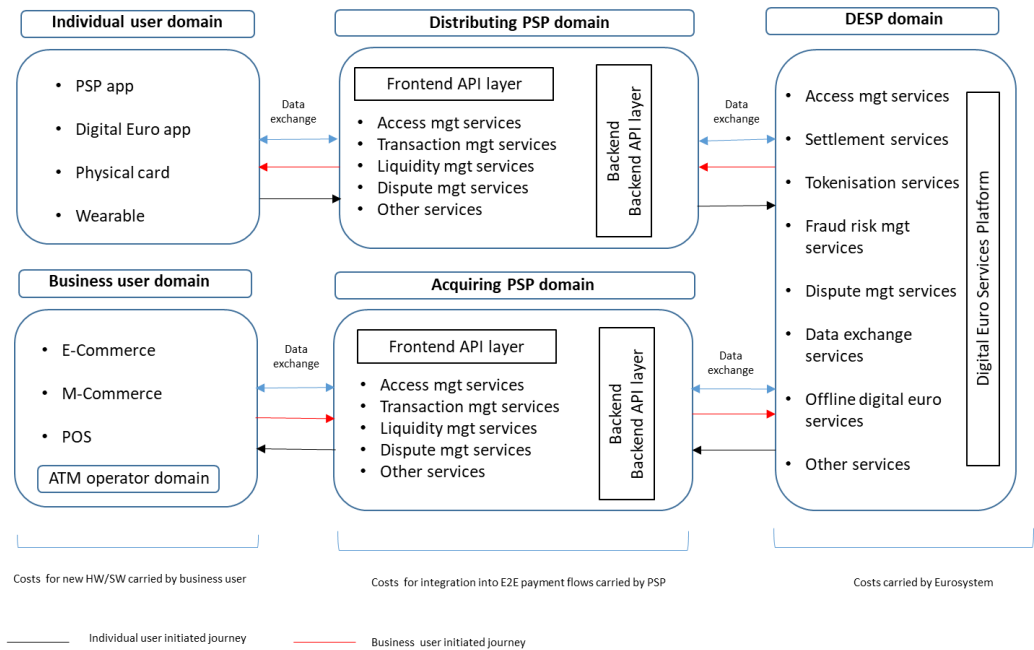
Individual user domain

- PSP app
- Digital Euro app
- Physical card
- Wearable

Data exchange

Distributing PSP domain

Frontend API layer

- Access mgt services
- Transaction mgt services
- Liquidity mgt services
- Dispute mgt services
- Other services

Backend
Backend API layer

Data exchange

DESP domain

- Access mgt services
- Settlement services
- Tokenisation services
- Fraud risk mgt services
- Dispute mgt services
- Data exchange services
- Offline digital euro services
- Other services

Digital Euro Services Platform

Business user domain

- E-Commerce
- M-Commerce
- POS

ATM operator domain

Data exchange

Acquiring PSP domain

Frontend API layer

- Access mgt services
- Transaction mgt services
- Liquidity mgt services
- Dispute mgt services
- Other services

Backend
Backend API layer

Data exchange

Costs for new HW/SW carried by business user

Costs for integration into E2E payment flows carried by PSP

Costs carried by Eurosystem

Individual user initiated journey

Business user initiated journey